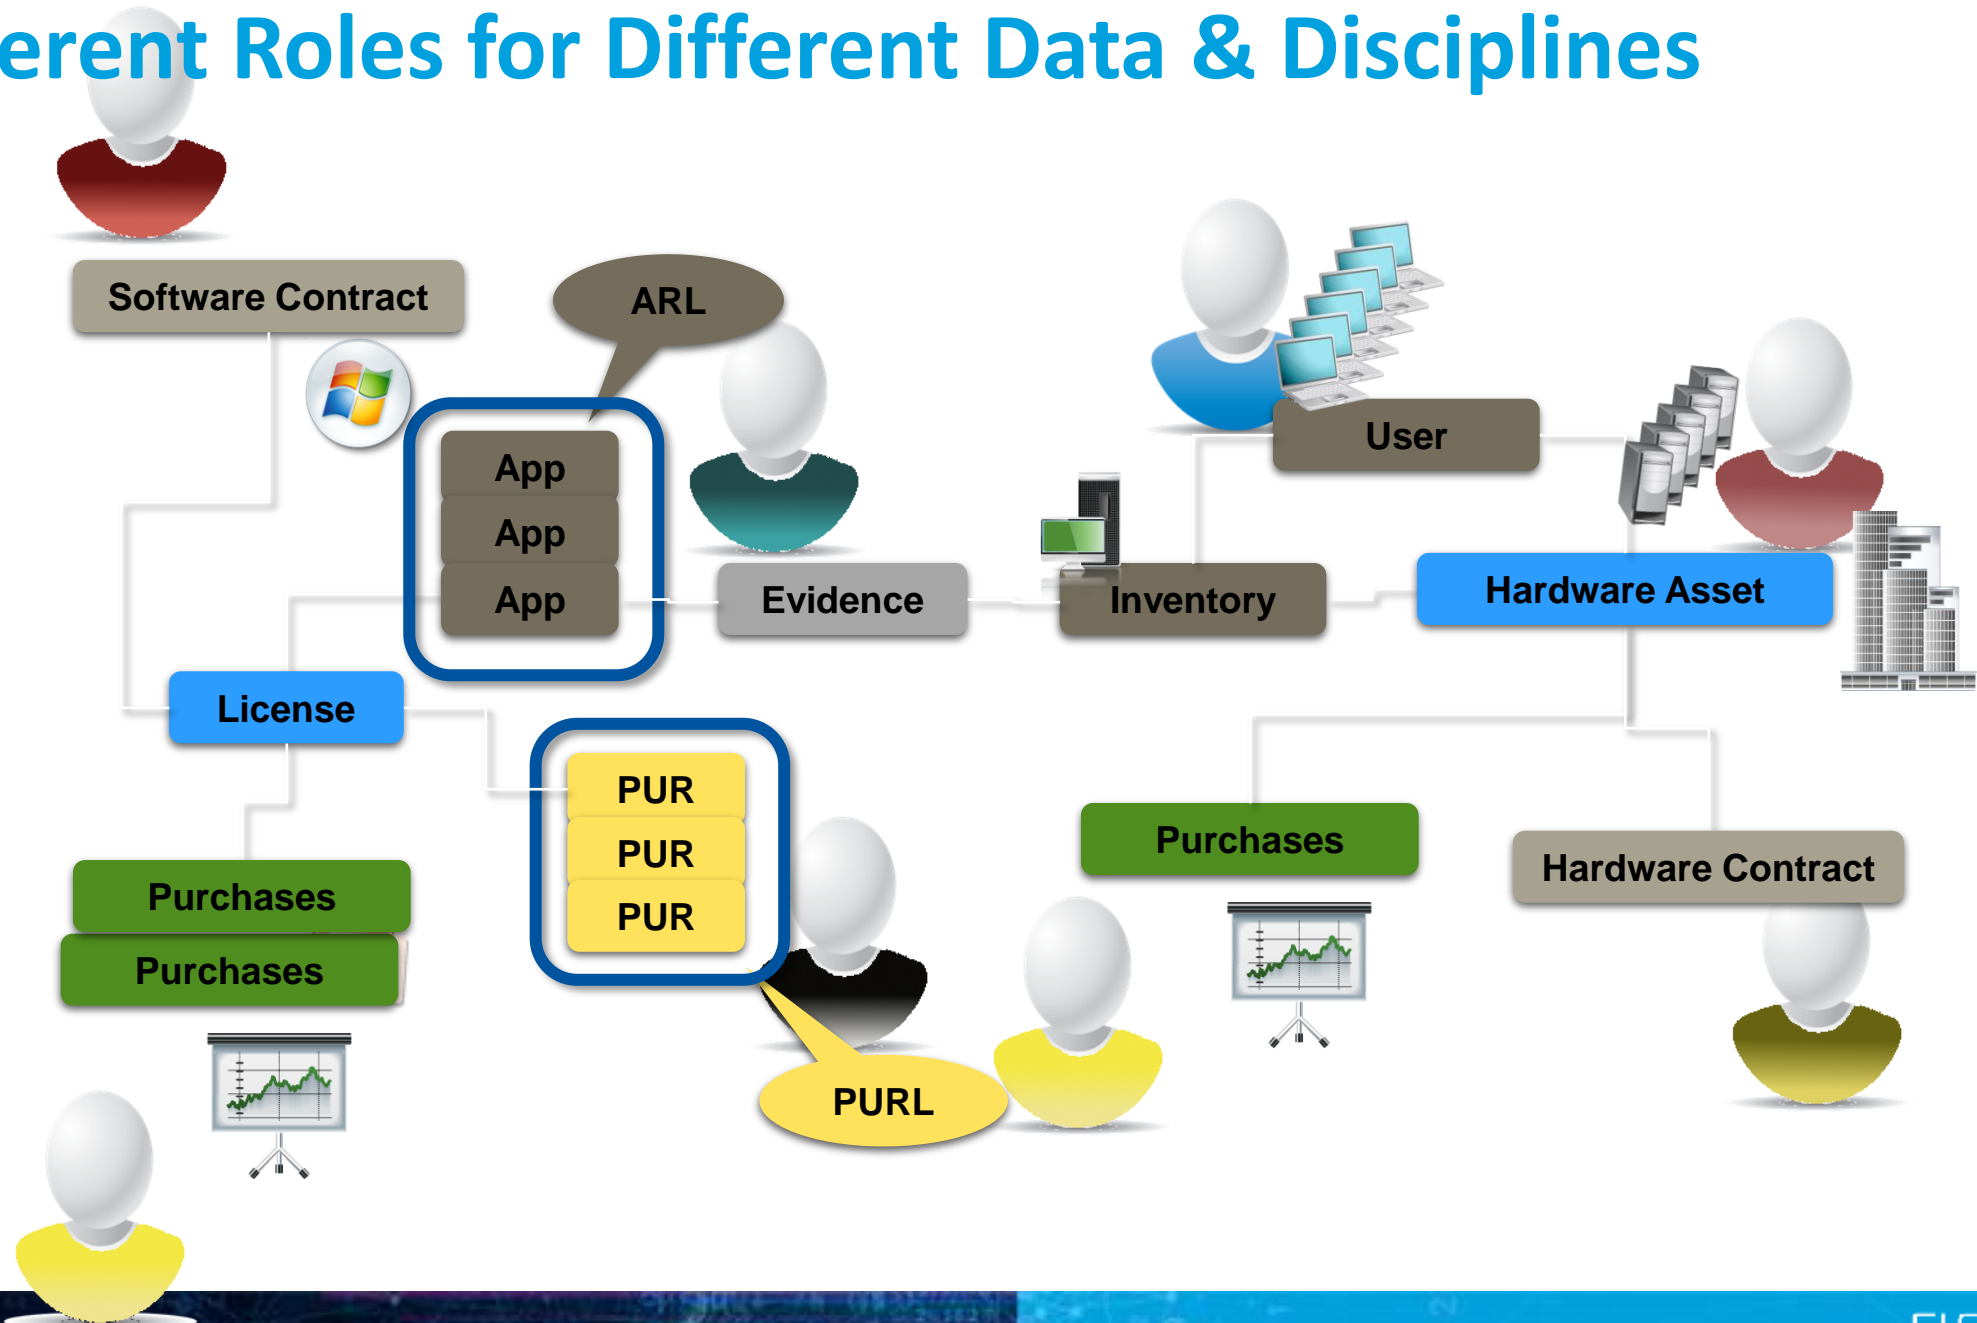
erent Roles for Different Data & Disciplines

Software Contract

ARL

App
App
App

User

Evidence

Inventory

Hardware Asset

License

PUR
PUR
PUR

Purchases

Hardware Contract

Purchases
Purchases

PURL